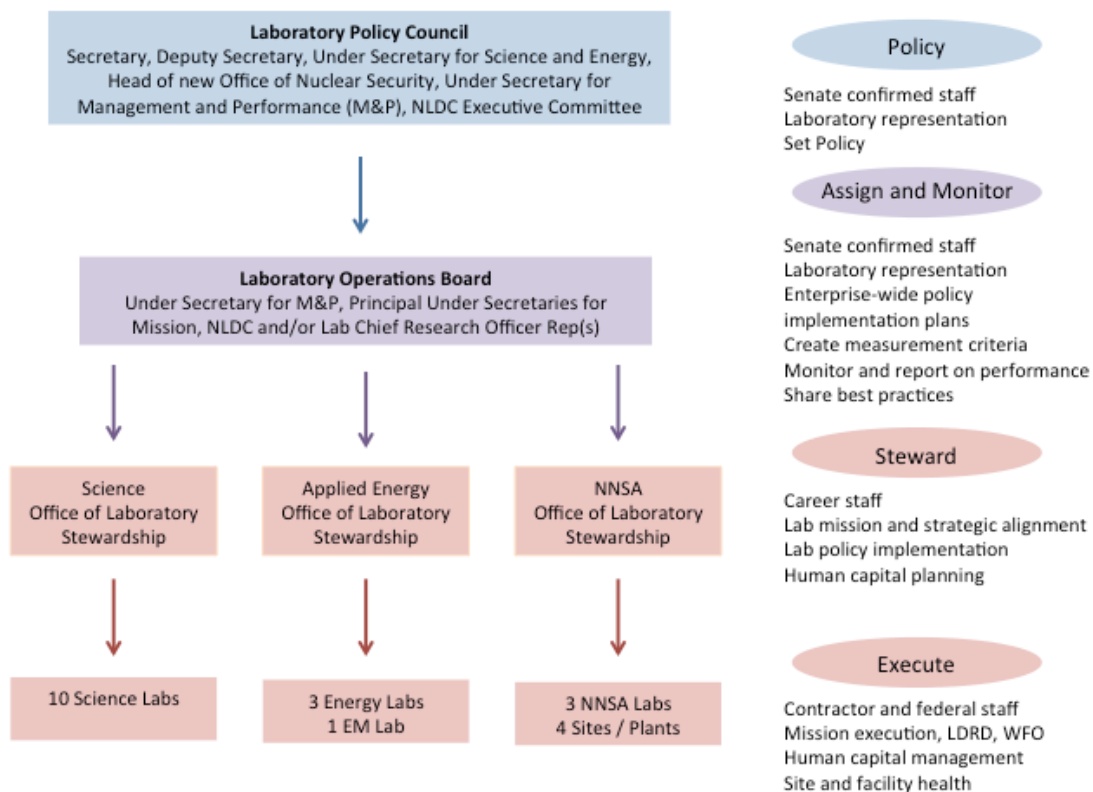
Laboratory Policy Council
Secretary, Deputy Secretary, Under Secretary for Science and Energy, Head of new Office of Nuclear Security, Under Secretary for Management and Performance (M&P), NLDC Executive Committee

Laboratory Operations Board
Under Secretary for M&P, Principal Under Secretaries for Mission, NLDC and/or Lab Chief Research Officer Rep(s)

Science
Office of Laboratory
Stewardship

Applied Energy
Office of Laboratory
Stewardship

NNSA
Office of Laboratory
Stewardship

10 Science Labs

3 Energy Labs
1 EM Lab

3 NNSA Labs
4 Sites / Plants

Policy

Senate confirmed staff
Laboratory representation
Set Policy

Assign and Monitor

Senate confirmed staff
Laboratory representation
Enterprise-wide policy implementation plans
Create measurement criteria
Monitor and report on performance
Share best practices

Steward

Career staff
Lab mission and strategic alignment
Lab policy implementation
Human capital planning

Execute

Contractor and federal staff
Mission execution, LDRD, WFO
Human capital management
Site and facility health